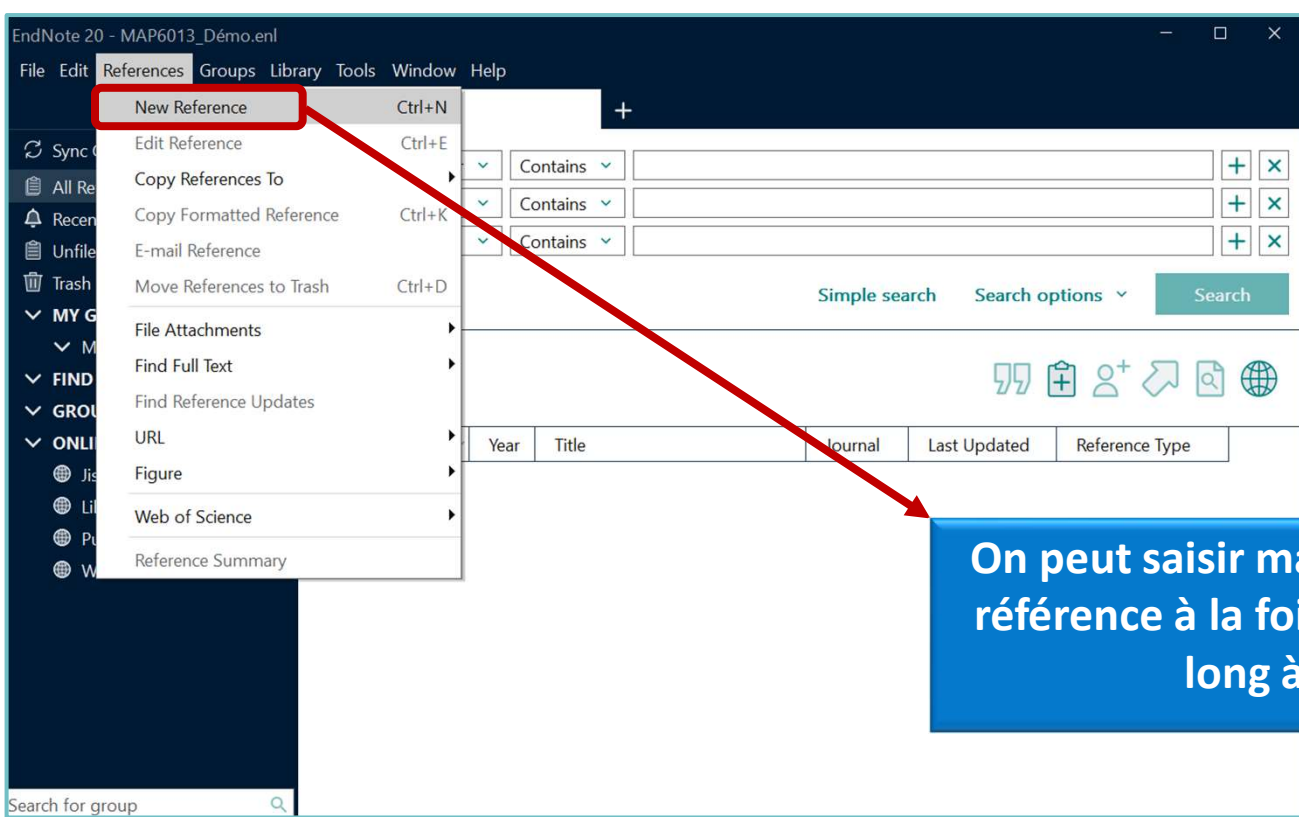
EndNote 20 - MAP6013_Démo.enl

File Edit References Groups Library Tools Window Help

New Reference Ctrl+N
Edit Reference Ctrl+E
Copy References To
Copy Formatted Reference Ctrl+K
E-mail Reference
Move References to Trash Ctrl+D
File Attachments
Find Full Text
Find Reference Updates
URL
Figure
Web of Science
Reference Summary

Sync
All Re
Recen
Unfile
Trash
MY G
M
FIND
GROU
ONLI
Jis
Lil
Pu
W

Contains
Contains
Contains

Simple search Search options Search

Year Title Journal Last Updated Reference Type

On peut saisir ma
référence à la foi
long à

Search for group